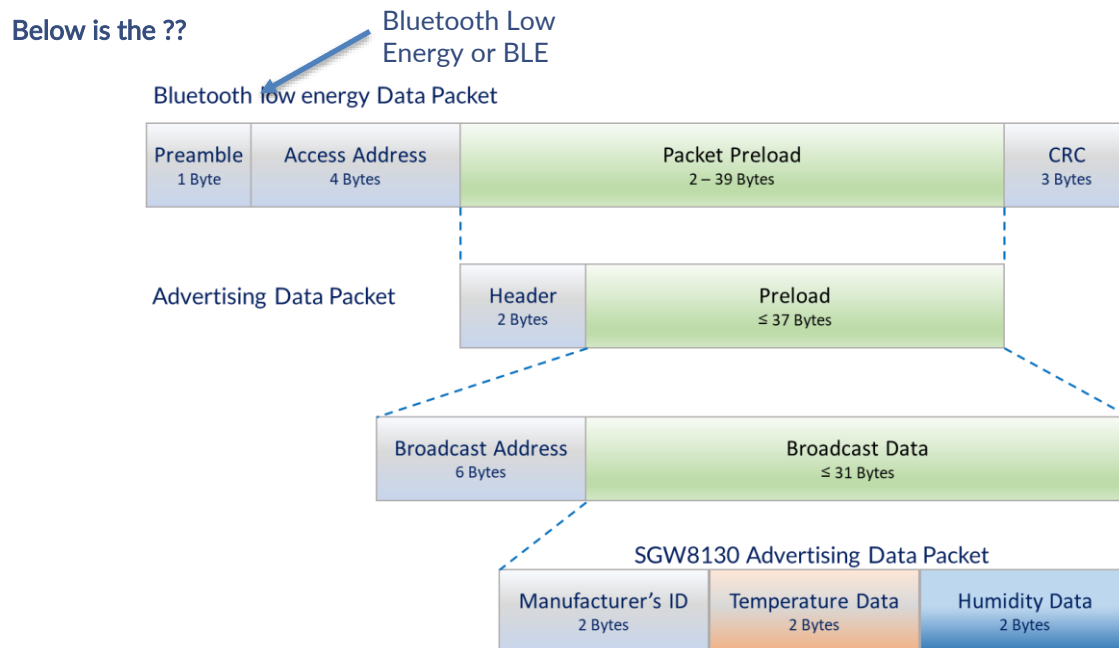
Below is the ??

Bluetooth Low Energy or BLE

Bluetooth low energy Data Packet

Preamble
1 Byte

Access Address
4 Bytes

Packet Preload
2 – 39 Bytes

CRC
3 Bytes

Advertising Data Packet

Header
2 Bytes

Preload
≤ 37 Bytes

Broadcast Address
6 Bytes

Broadcast Data
≤ 31 Bytes

SGW8130 Advertising Data Packet

Manufacturer's ID
2 Bytes

Temperature Data
2 Bytes

Humidity Data
2 Bytes